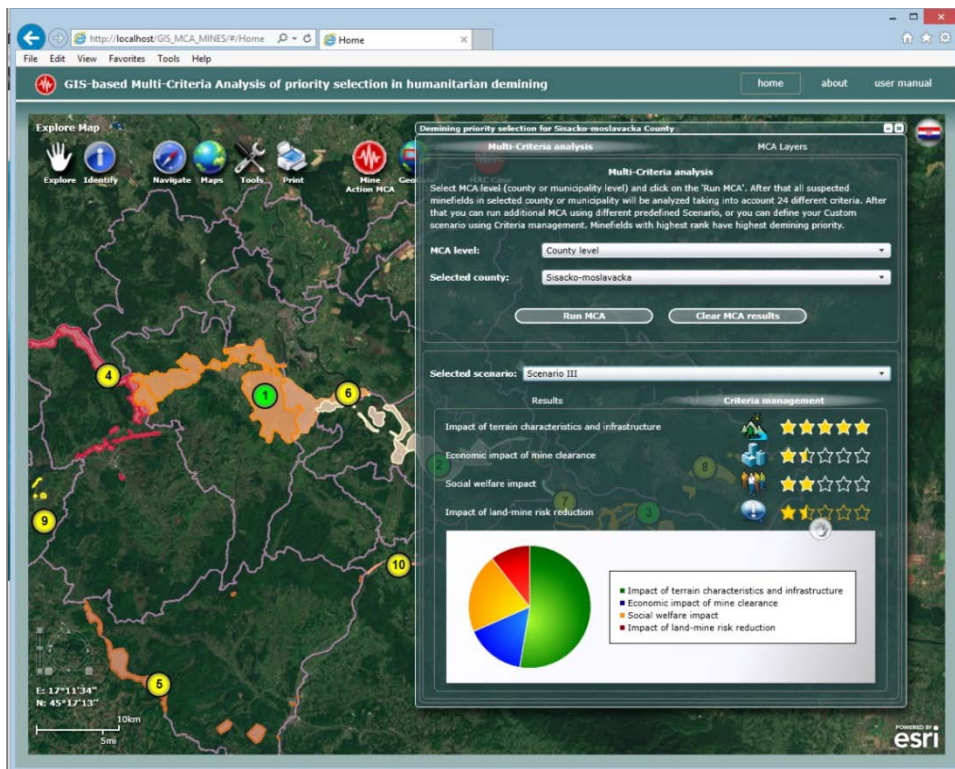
http://localhost/GIS_MCA_MINES/#/Home
Home
File Edit View Favorites Tools Help

GIS-based Multi-Criteria Analysis of priority selection in humanitarian demining
home about user manual

Explore Map
Explore Identify Navigate Maps Tools Print Mine Action MCA Geo

Demining priority selection for Sisacko-moslavacka County
Multi-Criteria analysis
MCA Layers

Multi-Criteria analysis
Select MCA level (county or municipality level) and click on the 'Run MCA'. After that all suspected minefields in selected county or municipality will be analyzed taking into account 24 different criteria. After that you can run additional MCA using different predefined Scenario, or you can define your Custom scenario using Criteria management. Minefields with highest rank have highest demining priority.

MCA level: County level
Selected county: Sisacko-moslavacka

Run MCA
Clear MCA results

Selected scenario: Scenario III
Results
Criteria management

Impact of terrain characteristics and infrastructure
Economic impact of mine clearance
Social welfare impact
Impact of land-mine risk reduction

Impact of terrain characteristics and infrastructure
Economic impact of mine clearance
Social welfare impact
Impact of land-mine risk reduction

1 2 3 4 5 6 7 8 9 10

E: 17°11'34"
N: 45°17'13"
10km
5mi

POWERED BY
esri